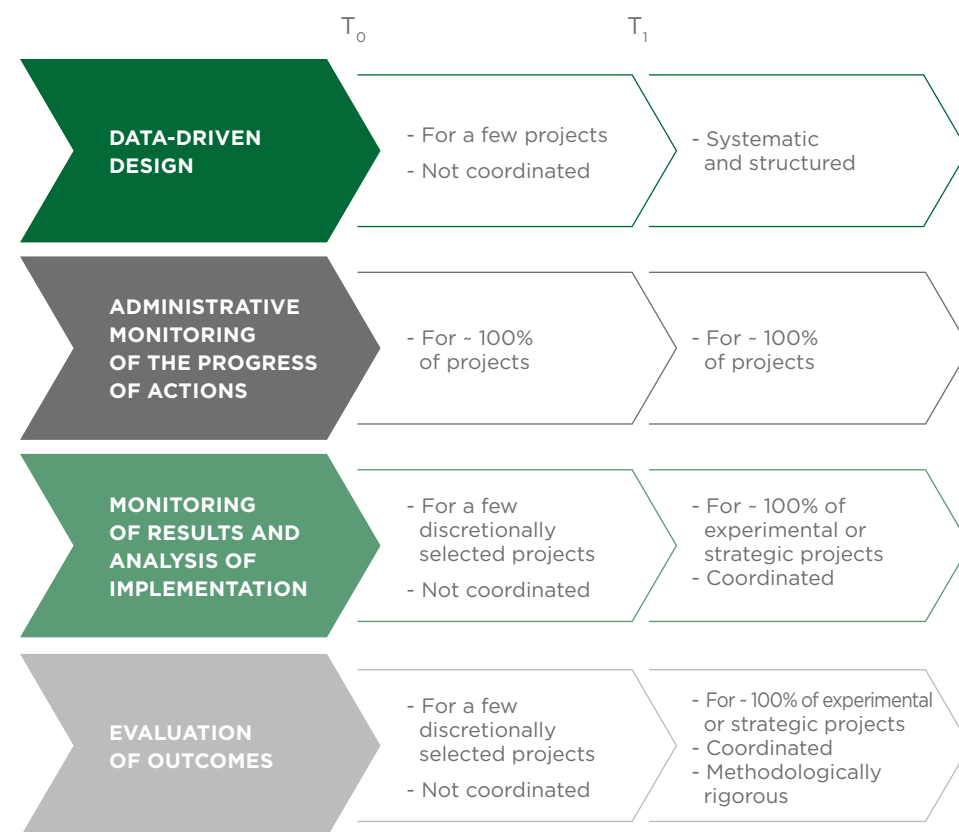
$T_0$ $T_1$

DATA-DRIVEN DESIGN

- For a few projects
- Not coordinated

- Systematic and structured

ADMINISTRATIVE MONITORING OF THE PROGRESS OF ACTIONS

- For ~ 100% of projects

- For ~ 100% of projects

MONITORING OF RESULTS AND ANALYSIS OF IMPLEMENTATION

- For a few discretionally selected projects
- Not coordinated

- For ~ 100% of experimental or strategic projects
- Coordinated

EVALUATION OF OUTCOMES

- For a few discretionally selected projects
- Not coordinated

- For ~ 100% of experimental or strategic projects
- Coordinated
- Methodologically rigorous